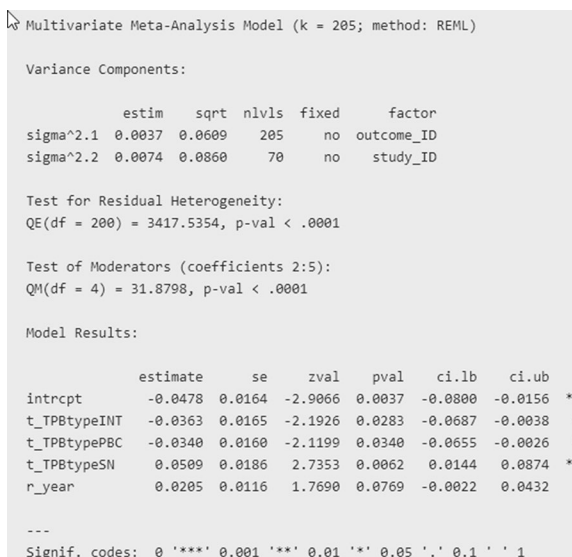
Multivariate Meta-Analysis Model (k = 205; method: REML)

Variance Components:

| | estim | sqrt | nlvls | fixed | factor |
|---|---|---|---|---|---|
| sigma^2.1 | 0.0037 | 0.0609 | 205 | no | outcome_ID |
| sigma^2.2 | 0.0074 | 0.0860 | 70 | no | study_ID |

Test for Residual Heterogeneity:
QE(df = 200) = 3417.5354, p-val < .0001

Test of Moderators (coefficients 2:5):
QM(df = 4) = 31.8798, p-val < .0001

Model Results:

| | estimate | se | zval | pval | ci.lb | ci.ub | |
|---|---|---|---|---|---|---|---|
| intrcpt | -0.0478 | 0.0164 | -2.9066 | 0.0037 | -0.0800 | -0.0156 | * |
| t_TPBtypeINT | -0.0363 | 0.0165 | -2.1926 | 0.0283 | -0.0687 | -0.0038 | |
| t_TPBtypePBC | -0.0340 | 0.0160 | -2.1199 | 0.0340 | -0.0655 | -0.0026 | |
| t_TPBtypeSN | 0.0509 | 0.0186 | 2.7353 | 0.0062 | 0.0144 | 0.0874 | * |
| r_year | 0.0205 | 0.0116 | 1.7690 | 0.0769 | -0.0022 | 0.0432 | |

---
Signif. codes: 0 '***' 0.001 '**' 0.01 '*' 0.05 '.' 0.1 ' ' 1